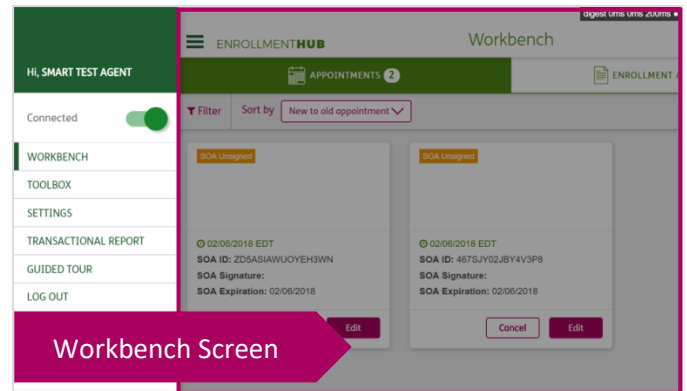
digest 0ms 0ms 200ms

Hi, SMART TEST AGENT

Connected

WORKBENCH
TOOLBOX
SETTINGS
TRANSACTIONAL REPORT
GUIDED TOUR
LOG OUT

ENROLLMENTHUB

Workbench

APPOINTMENTS 2

ENROLLM

Filter

Sort by

New to old appointment

SOA Unsigned

02/06/2018 EDT
SOA ID: ZD5ASIAWUOYEH3WN
SOA Signature:
SOA Expiration: 02/06/2018

Edit

SOA Unsigned

02/06/2018 EDT
SOA ID: 467SJY02JBY4V3P8
SOA Signature:
SOA Expiration: 02/06/2018

Cancel

Edit

Workbench Screen